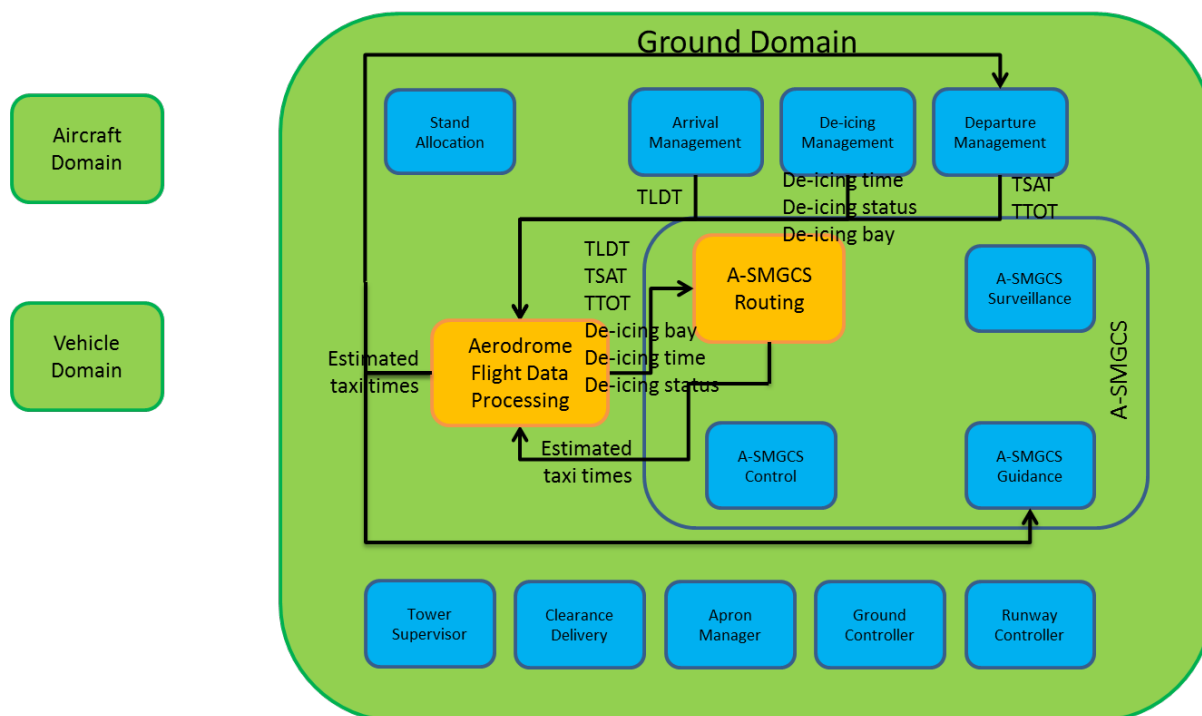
Aircraft Domain

Vehicle Domain

Ground Domain

Stand Allocation

Arrival Management

De-icing Management

Departure Management

TLDT

De-icing time
De-icing status
De-icing bay

TSAT
TTOT

TLDT
TSAT
TTOT
De-icing bay
De-icing time
De-icing status

A-SMGCS Routing

A-SMGCS Surveillance

A-SMGCS

Estimated taxi times

Aerodrome Flight Data Processing

Estimated taxi times

A-SMGCS Control

A-SMGCS Guidance

Tower Supervisor

Clearance Delivery

Apron Manager

Ground Controller

Runway Controller